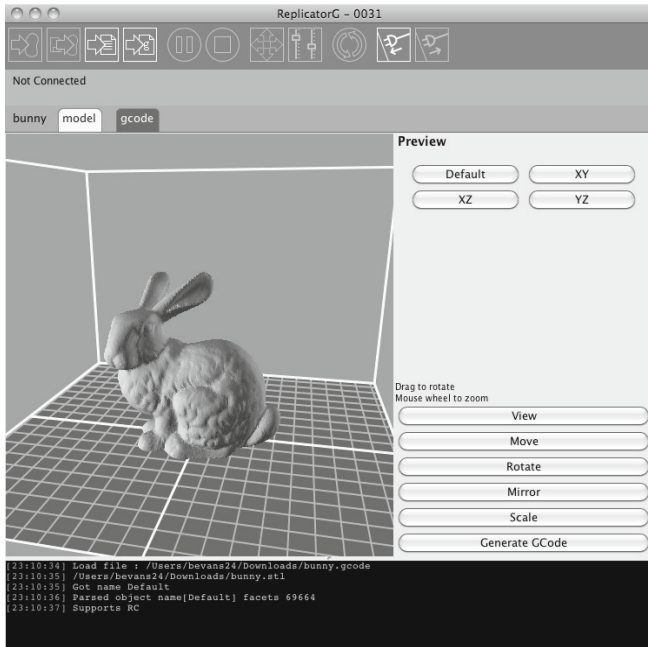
ReplicatorG - 0031

Not Connected

bunny model gcode

Preview

Default XY

XZ YZ

Drag to rotate
Mouse wheel to zoom

View

Move

Rotate

Mirror

Scale

Generate GCode

[23:10:34] Load file : /Users/bevans24/Downloads/bunny.gcode
[23:10:35] /Users/bevans24/Downloads/bunny.stl
[23:10:35] Got name Default
[23:10:36] Parsed object name[Default] facets 69664
[23:10:37] Supports RC